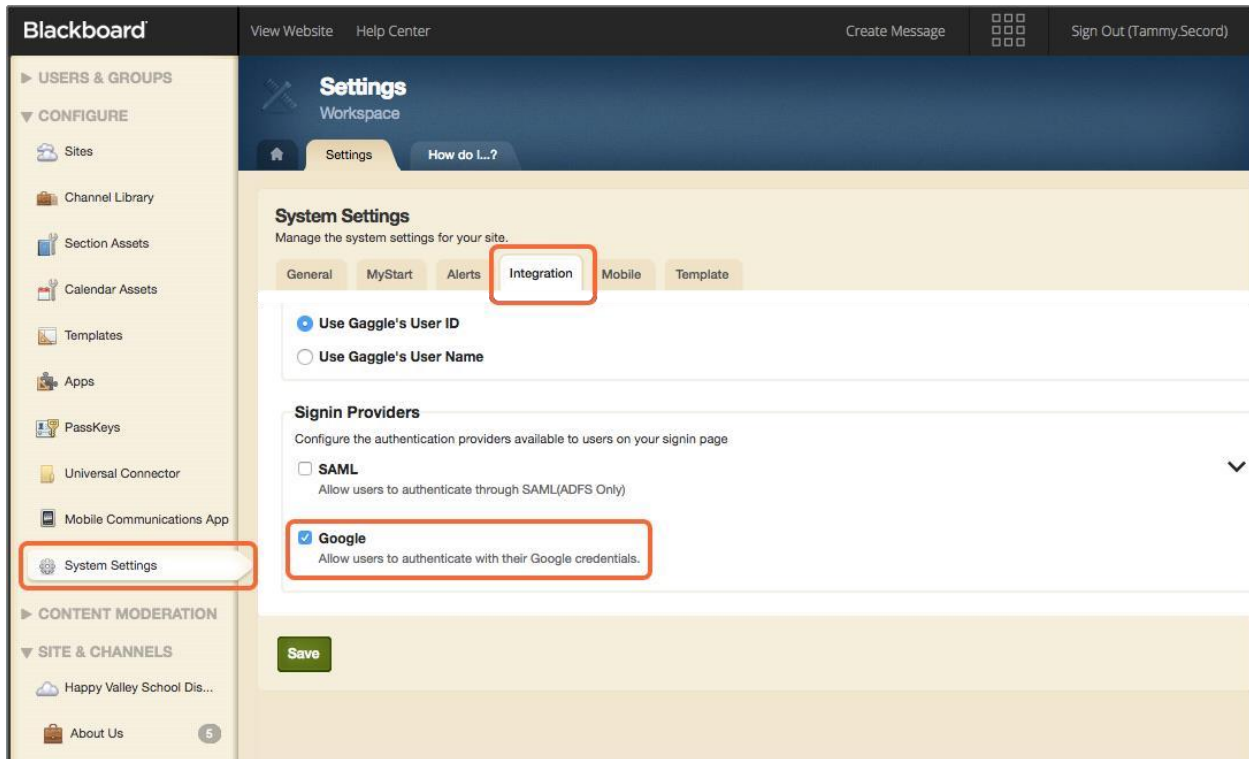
Blackboard

View Website Help Center

Create Message

Sign Out (Tammy.Secord)

▶ USERS & GROUPS
▼ CONFIGURE
Sites
Channel Library
Section Assets
Calendar Assets
Templates
Apps
PassKeys
Universal Connector
Mobile Communications App
System Settings
▶ CONTENT MODERATION
▼ SITE & CHANNELS
Happy Valley School Dis...
About Us 5

Settings
Workspace

Settings How do I...?

System Settings
Manage the system settings for your site.

General MyStart Alerts Integration Mobile Template

Use Gaggle's User ID
Use Gaggle's User Name

Signin Providers
Configure the authentication providers available to users on your signin page

SAML
Allow users to authenticate through SAML(ADFS Only)

Google
Allow users to authenticate with their Google credentials.

Save